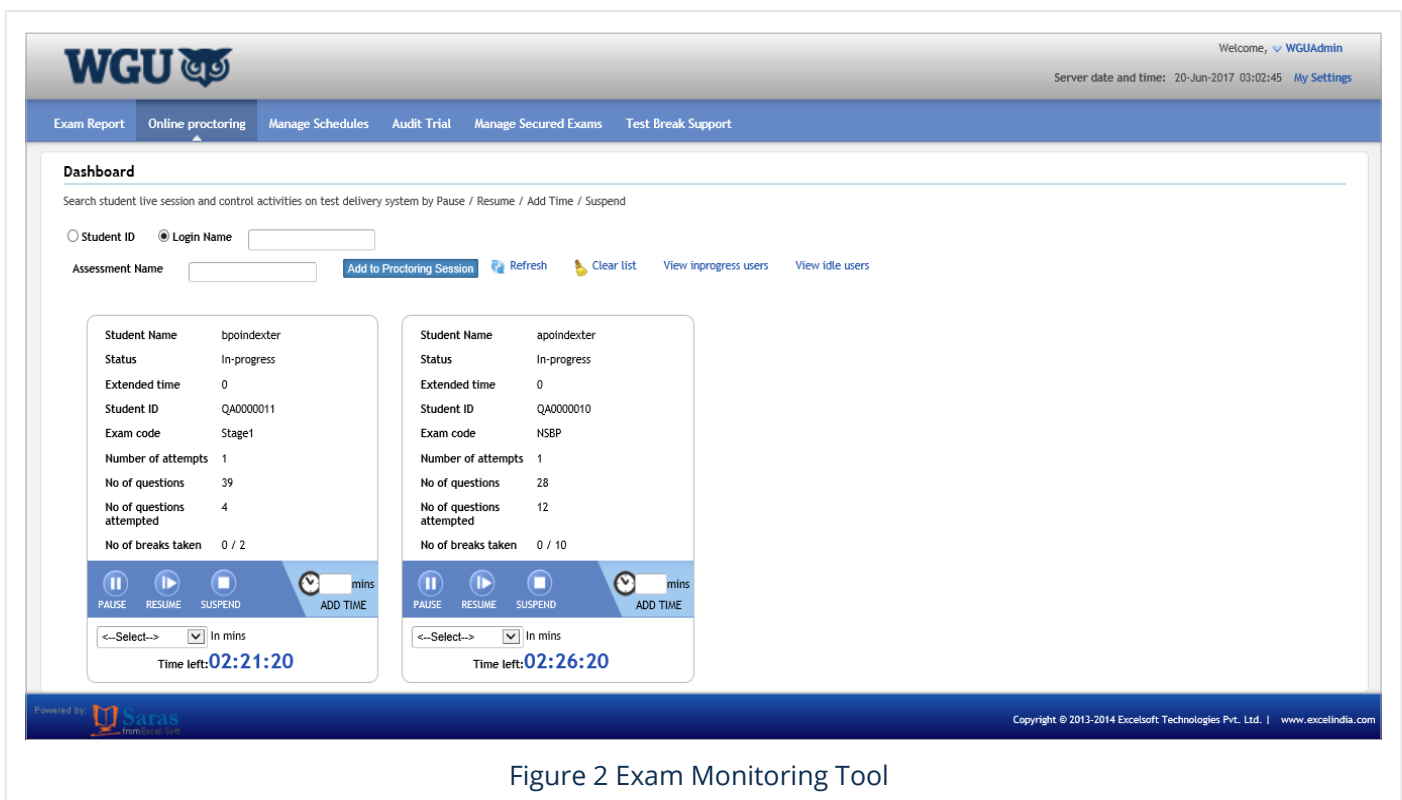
WGU

Welcome, WGUAdmin

Server date and time: 20-Jun-2017 03:02:45 My Settings

Exam Report Online proctoring Manage Schedules Audit Trial Manage Secured Exams Test Break Support

Dashboard

Search student live session and control activities on test delivery system by Pause / Resume / Add Time / Suspend

Student ID Login Name

Assessment Name Add to Proctoring Session Refresh Clear list View inprogress users View idle users

| Student Name | bpoindexter |
|---|---|
| Status | In-progress |
| Extended time | 0 |
| Student ID | QA0000011 |
| Exam code | Stage1 |
| Number of attempts | 1 |
| No of questions | 39 |
| No of questions attempted | 4 |
| No of breaks taken | 0 / 2 |

PAUSE RESUME SUSPEND mins ADD TIME

<--Select--> In mins

Time left: 02:21:20

| Student Name | apoindexter |
|---|---|
| Status | In-progress |
| Extended time | 0 |
| Student ID | QA0000010 |
| Exam code | NSBP |
| Number of attempts | 1 |
| No of questions | 28 |
| No of questions attempted | 12 |
| No of breaks taken | 0 / 10 |

PAUSE RESUME SUSPEND mins ADD TIME

<--Select--> In mins

Time left: 02:26:20

Powered by: Saras from Excel-Soft

Copyright © 2013-2014 Excelsoft Technologies Pvt. Ltd. | www.excelindia.com

Figure 2 Exam Monitoring Tool